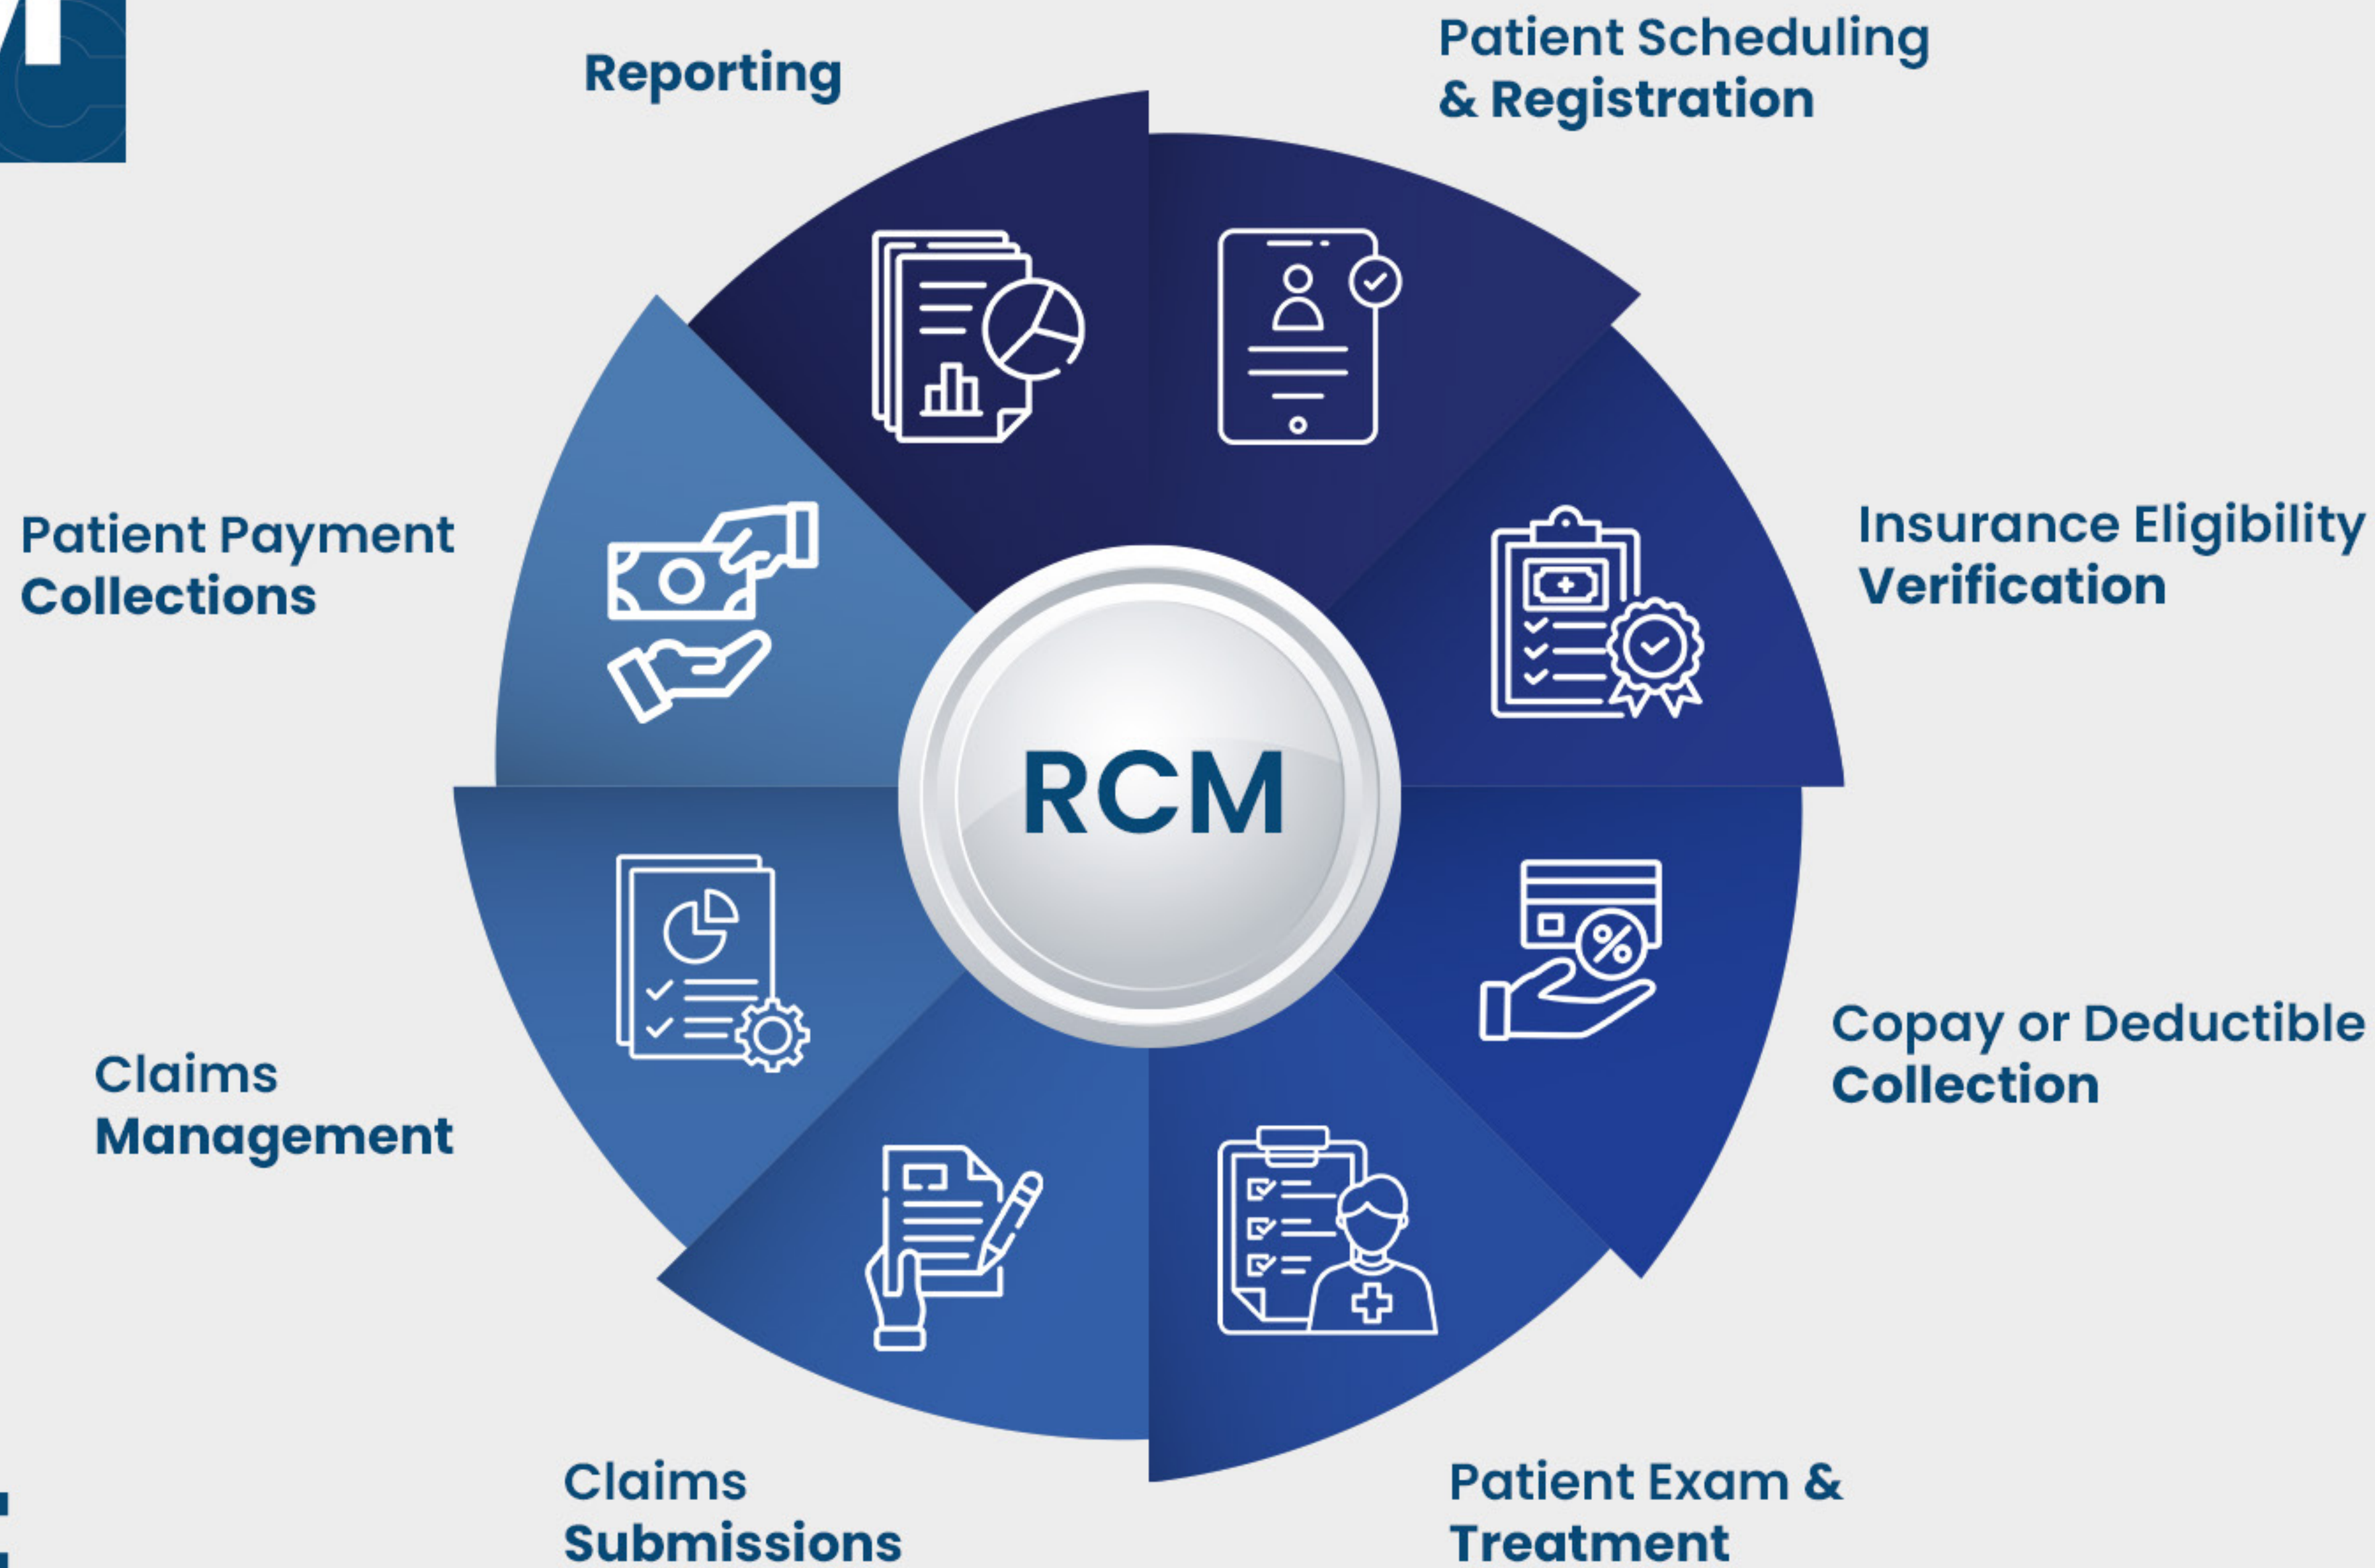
Reporting

Patient Scheduling & Registration

Patient Payment Collections

RCM

Insurance Eligibility Verification

Copay or Deductible Collection

Claims Management

Claims Submissions

Patient Exam & Treatment